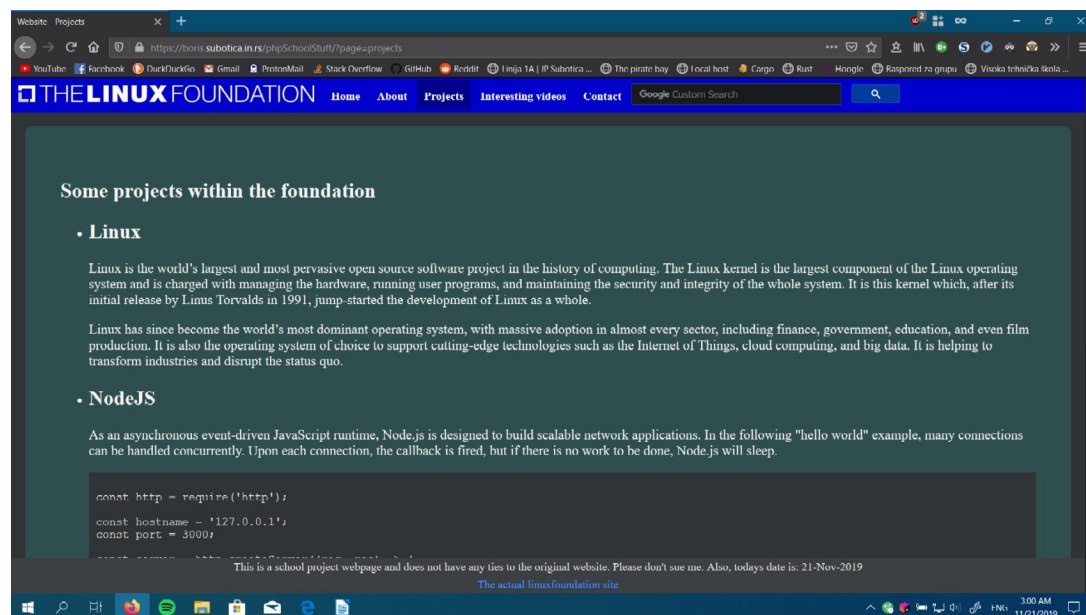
Website Projects × +

https://boris.subotica.in.rs/phpSchoolStuff/?page=projects

YouTube Facebook DuckDuckGo Gmail ProtonMail Stack Overflow GitHub Reddit Linija 1A | JP Subotica ... The pirate bay Local host Cargo Rust Hoogle Raspored za grupu Visoka tehnička škola ...

THE LINUX FOUNDATION Home About Projects Interesting videos Contact Google Custom Search

Some projects within the foundation

• Linux

Linux is the world's largest and most pervasive open source software project in the history of computing. The Linux kernel is the largest component of the Linux operating system and is charged with managing the hardware, running user programs, and maintaining the security and integrity of the whole system. It is this kernel which, after its initial release by Linus Torvalds in 1991, jump-started the development of Linux as a whole.

Linux has since become the world's most dominant operating system, with massive adoption in almost every sector, including finance, government, education, and even film production. It is also the operating system of choice to support cutting-edge technologies such as the Internet of Things, cloud computing, and big data. It is helping to transform industries and disrupt the status quo.

• NodeJS

As an asynchronous event-driven JavaScript runtime, Node.js is designed to build scalable network applications. In the following "hello world" example, many connections can be handled concurrently. Upon each connection, the callback is fired, but if there is no work to be done, Node.js will sleep.

const http = require('http');

const hostname = '127.0.0.1';
const port = 3000;

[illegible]

This is a school project webpage and does not have any ties to the original website. Please don't sue me. Also, todays date is: 21-Nov-2019

The actual linuxfoundation site

ENG 3:00 AM 11/21/2019